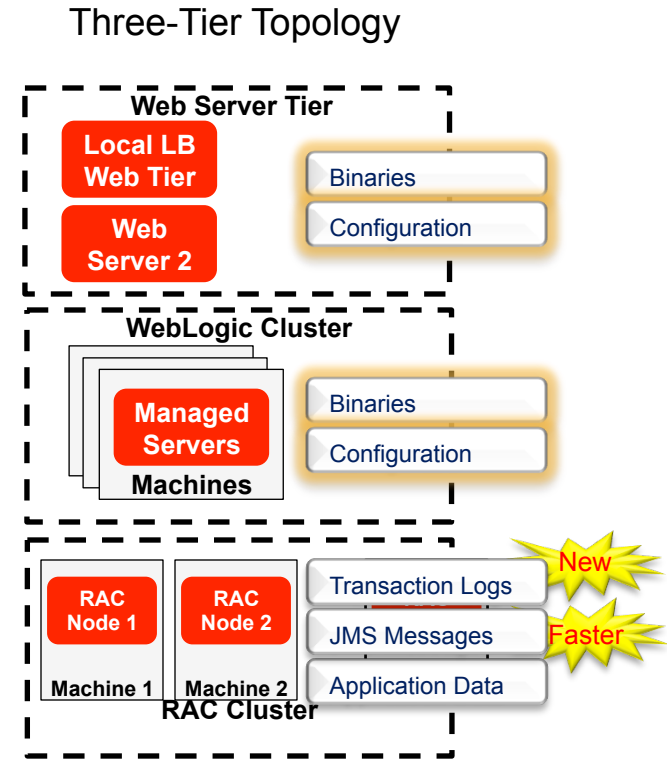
Three-Tier Topology

Web Server Tier

Local LB Web Tier

Web Server 2

Binaries

Configuration

WebLogic Cluster

Managed Servers

Machines

Binaries

Configuration

RAC Node 1

Machine 1

RAC Node 2

Machine 2

RAC Cluster

Transaction Logs

New

JMS Messages

Faster

Application Data